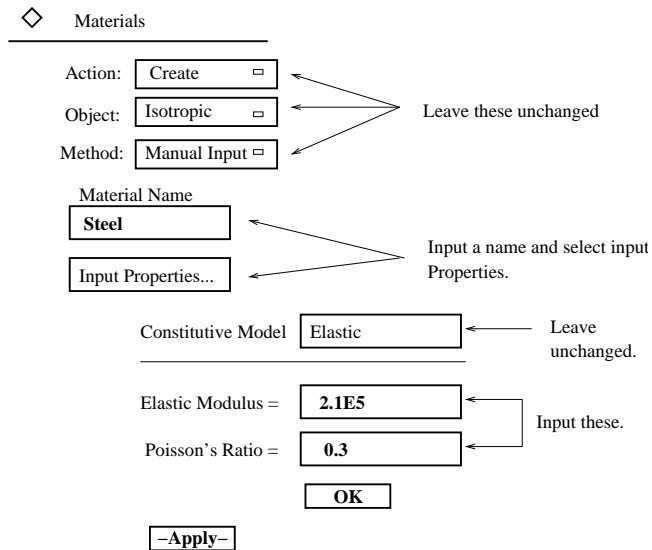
◇ Materials

Action: Create

Object: Isotropic

Method: Manual Input

Leave these unchanged

Material Name

Steel

Input Properties...

Input a name and select input Properties.

Constitutive Model Elastic

Leave unchanged.

Elastic Modulus = 2.1E5

Poisson's Ratio = 0.3

Input these.

OK

–Apply–